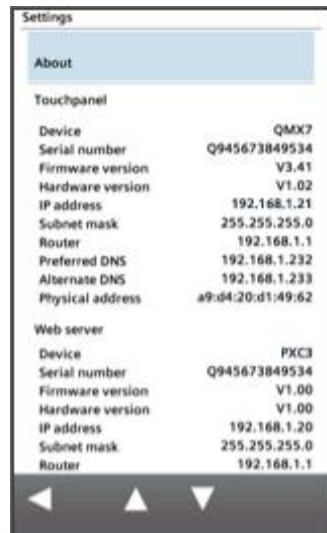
Settings

About

Touchpanel

| | |
|---|---|
| Device | QMX7 |
| Serial number | Q945673849534 |
| Firmware version | V3.41 |
| Hardware version | V1.02 |
| IP address | 192.168.1.21 |
| Subnet mask | 255.255.255.0 |
| Router | 192.168.1.1 |
| Preferred DNS | 192.168.1.232 |
| Alternate DNS | 192.168.1.233 |
| Physical address | a9:d4:20:d1:49:62 |

Web server

| | |
|---|---|
| Device | PXC3 |
| Serial number | Q945673849534 |
| Firmware version | V1.00 |
| Hardware version | V1.00 |
| IP address | 192.168.1.20 |
| Subnet mask | 255.255.255.0 |
| Router | 192.168.1.1 |